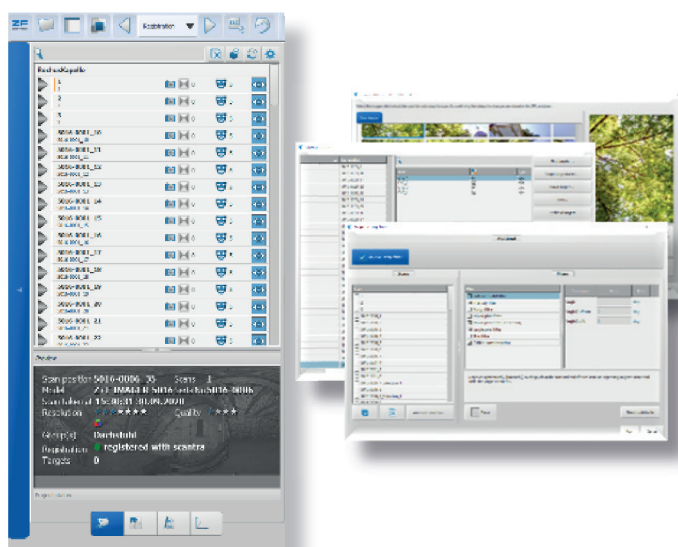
Registration

Scan position 5016-0006_35 Scans 1
Model Z+F IMAGER 5016 (serial 5016-0006)
Scan taken at 15:06:41 31.08.2020
Resolution ★★★★★ Quality ★★★
Group(s) Darkstahl
Registration registered with scantra
Targets 0